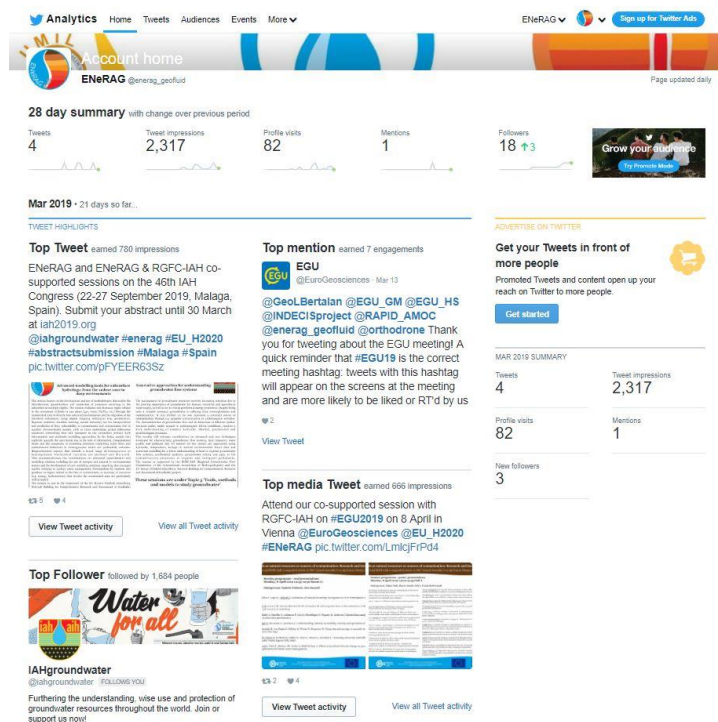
Analytics Home Tweets Audiences Events More

ENeRAG

Sign up for Twitter Ads

Account home

ENeRAG @enerag_geofluid

Page updated daily

28 day summary with change over previous period

Tweets
4

Tweet impressions
2,317

Profile visits
82

Mentions
1

Followers
18 ↑3

Grow your audience

Try Promote Mode

Mar 2019 · 21 days so far...

TWEET HIGHLIGHTS

Top Tweet earned 780 impressions

ENeRAG and ENeRAG & RGFC-IAH co-supported sessions on the 46th IAH Congress (22-27 September 2019, Malaga, Spain). Submit your abstract until 30 March at iah2019.org @iahgroundwater #enerag #EU_H2020 #abstractsubmission #Malaga #Spain pic.twitter.com/pFYEER63Sz

Advanced modelling tools for subsurface hydrology from the surface zone to deep environments

Innovative approaches for understanding groundwater flow systems

These sessions are under Topic 5 Tools, methods and models to study groundwater

5 4

View Tweet activity

View all Tweet activity

Top mention earned 7 engagements

EGU
@EuroGeosciences · Mar 13

@GeoLBertalan @EGU_GM @EGU_HS @INDECISproject @RAPID_AMOC @enerag_geofluid @orthodrone Thank you for tweeting about the EGU meeting! A quick reminder that #EGU19 is the correct meeting hashtag: tweets with this hashtag will appear on the screens at the meeting and are more likely to be liked or RT'd by us

2

View Tweet

Top media Tweet earned 666 impressions

Attend our co-supported session with RGFC-IAH on #EGU2019 on 8 April in Vienna @EuroGeosciences @EU_H2020 #ENeRAG pic.twitter.com/LmlcjFrPd4

2 4

View Tweet activity

View all Tweet activity

Top Follower followed by 1,684 people

Water for all

IAHgroundwater
@iahgroundwater FOLLOWS YOU

Furthering the understanding, wise use and protection of groundwater resources throughout the world. Join or support us now!

ADVERTISE ON TWITTER

Get your Tweets in front of more people

Promoted Tweets and content open up your reach on Twitter to more people.

Get started

MAR 2019 SUMMARY

Tweets
4

Tweet impressions
2,317

Profile visits
82

Mentions
1

New followers
3